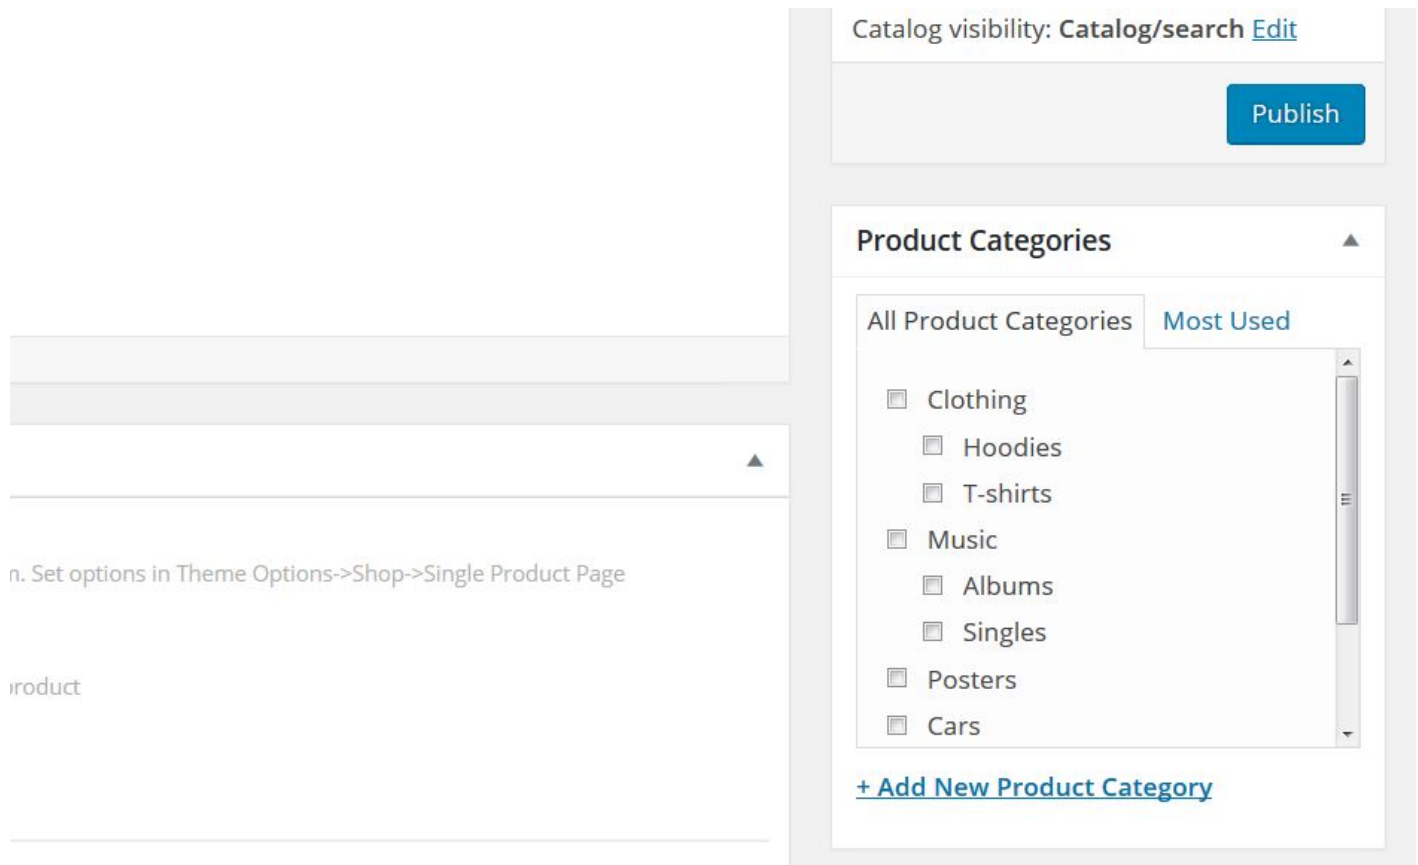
n. Set options in Theme Options->Shop->Single Product Page

roduct

Catalog visibility: **Catalog/search** Edit

Publish

Product Categories

All Product Categories

Most Used

Clothing

Hoodies

T-shirts

Music

Albums

Singles

Posters

Cars

+ Add New Product Category